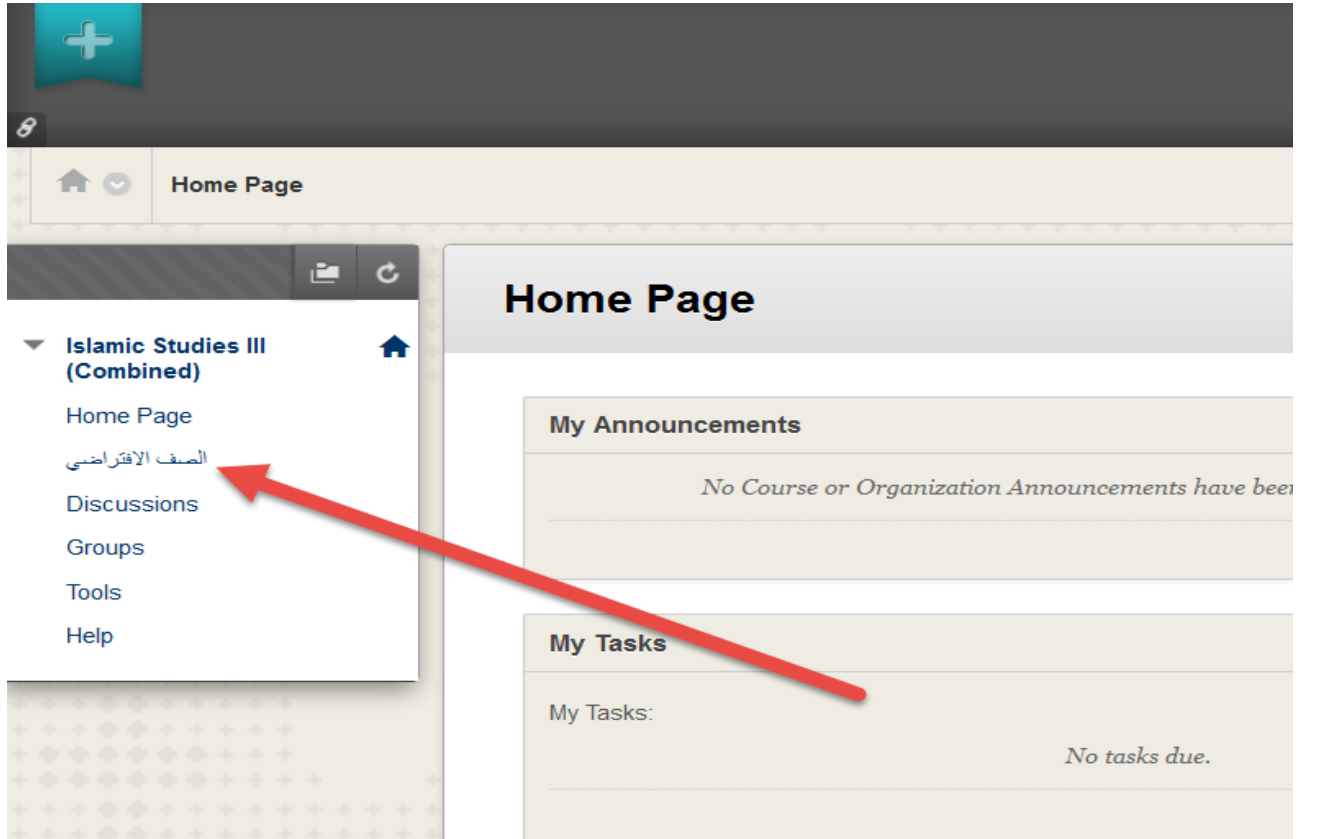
Home Page

Islamic Studies III (Combined)

Home Page

الصف الافتراضي

Discussions

Groups

Tools

Help

Home Page

My Announcements

No Course or Organization Announcements have bee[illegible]

My Tasks

My Tasks:

No tasks due.